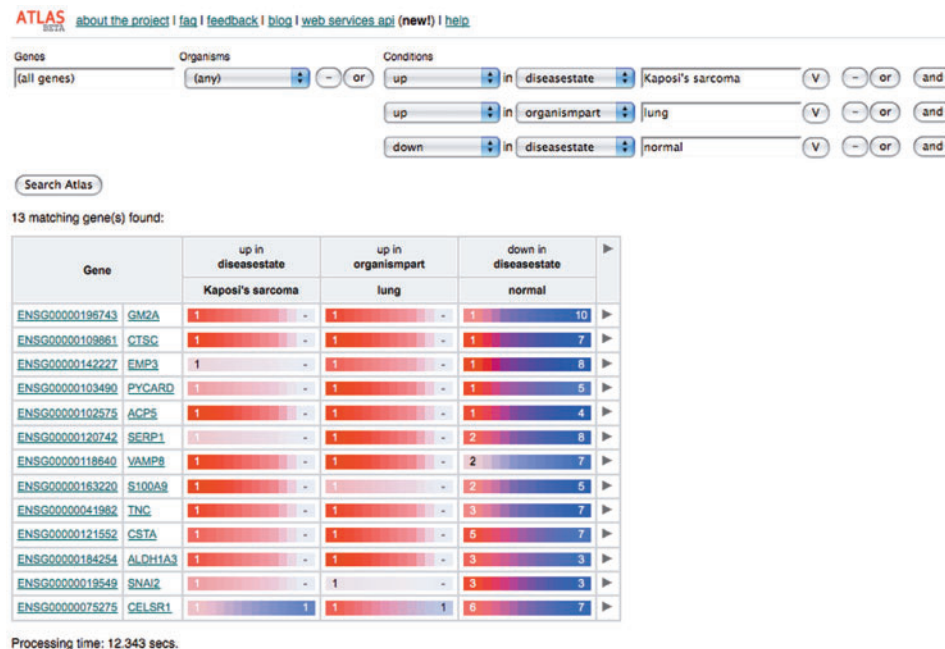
ATLAS BETA about the project | faq | feedback | blog | web services api (new!) | help

Genes
(all genes)

Organisms
(any)
– or

Conditions
up in diseasestate Kaposi's sarcoma V – or and
up in organismpart lung V – or and
down in diseasestate normal V – or and

Search Atlas

13 matching gene(s) found:

| Gene | | up in diseasestate | up in organismpart | down in diseasestate | ▶ |
|---|---|---|---|---|---|
| | | Kaposi's sarcoma | lung | normal | |
| ENSG00000196743 | GM2A | 1 - | 1 - | 1 10 | ▶ |
| ENSG00000109861 | CTSC | 1 - | 1 - | 1 7 | ▶ |
| ENSG00000142227 | EMP3 | 1 - | 1 - | 1 8 | ▶ |
| ENSG00000103490 | PYCARD | 1 - | 1 - | 1 5 | ▶ |
| ENSG00000102575 | ACP5 | 1 - | 1 - | 1 4 | ▶ |
| ENSG00000120742 | SERP1 | 1 - | 1 - | 2 8 | ▶ |
| ENSG00000118640 | VAMP8 | 1 - | 1 - | 2 7 | ▶ |
| ENSG00000163220 | S100A9 | 1 - | 1 - | 2 5 | ▶ |
| ENSG00000041982 | TNC | 1 - | 1 - | 3 7 | ▶ |
| ENSG00000121552 | CSTA | 1 - | 1 - | 5 7 | ▶ |
| ENSG00000184254 | ALDH1A3 | 1 - | 1 - | 3 3 | ▶ |
| ENSG00000019549 | SNAI2 | 1 - | 1 - | 3 3 | ▶ |
| ENSG00000075275 | CELSR1 | 1 1 | 1 1 | 6 7 | ▶ |

Processing time: 12.343 secs.